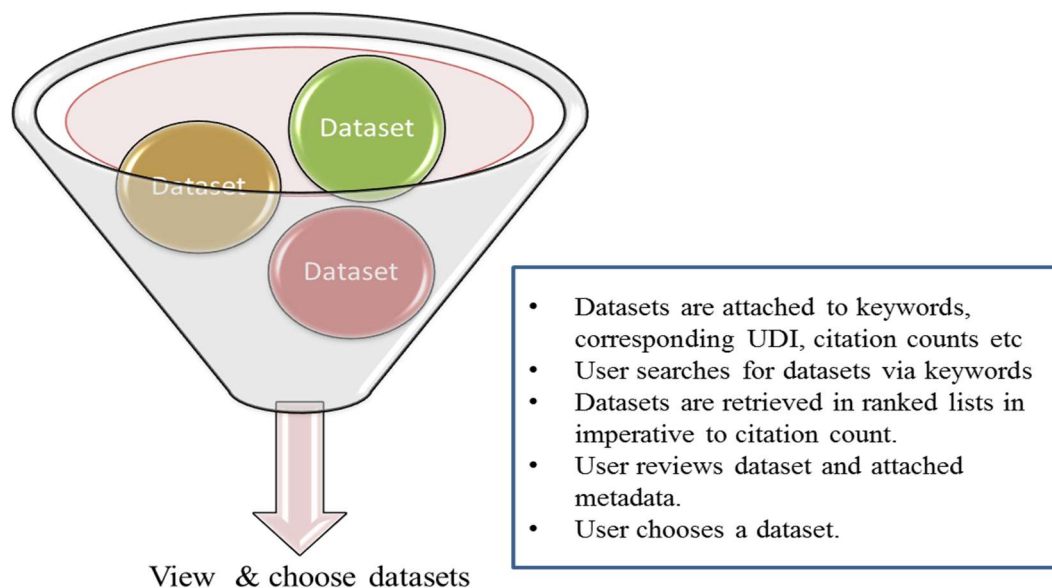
Dataset

Dataset

Dataset

View & choose datasets

- Datasets are attached to keywords, corresponding UDI, citation counts etc
- User searches for datasets via keywords
- Datasets are retrieved in ranked lists in imperative to citation count.
- User reviews dataset and attached metadata.
- User chooses a dataset.